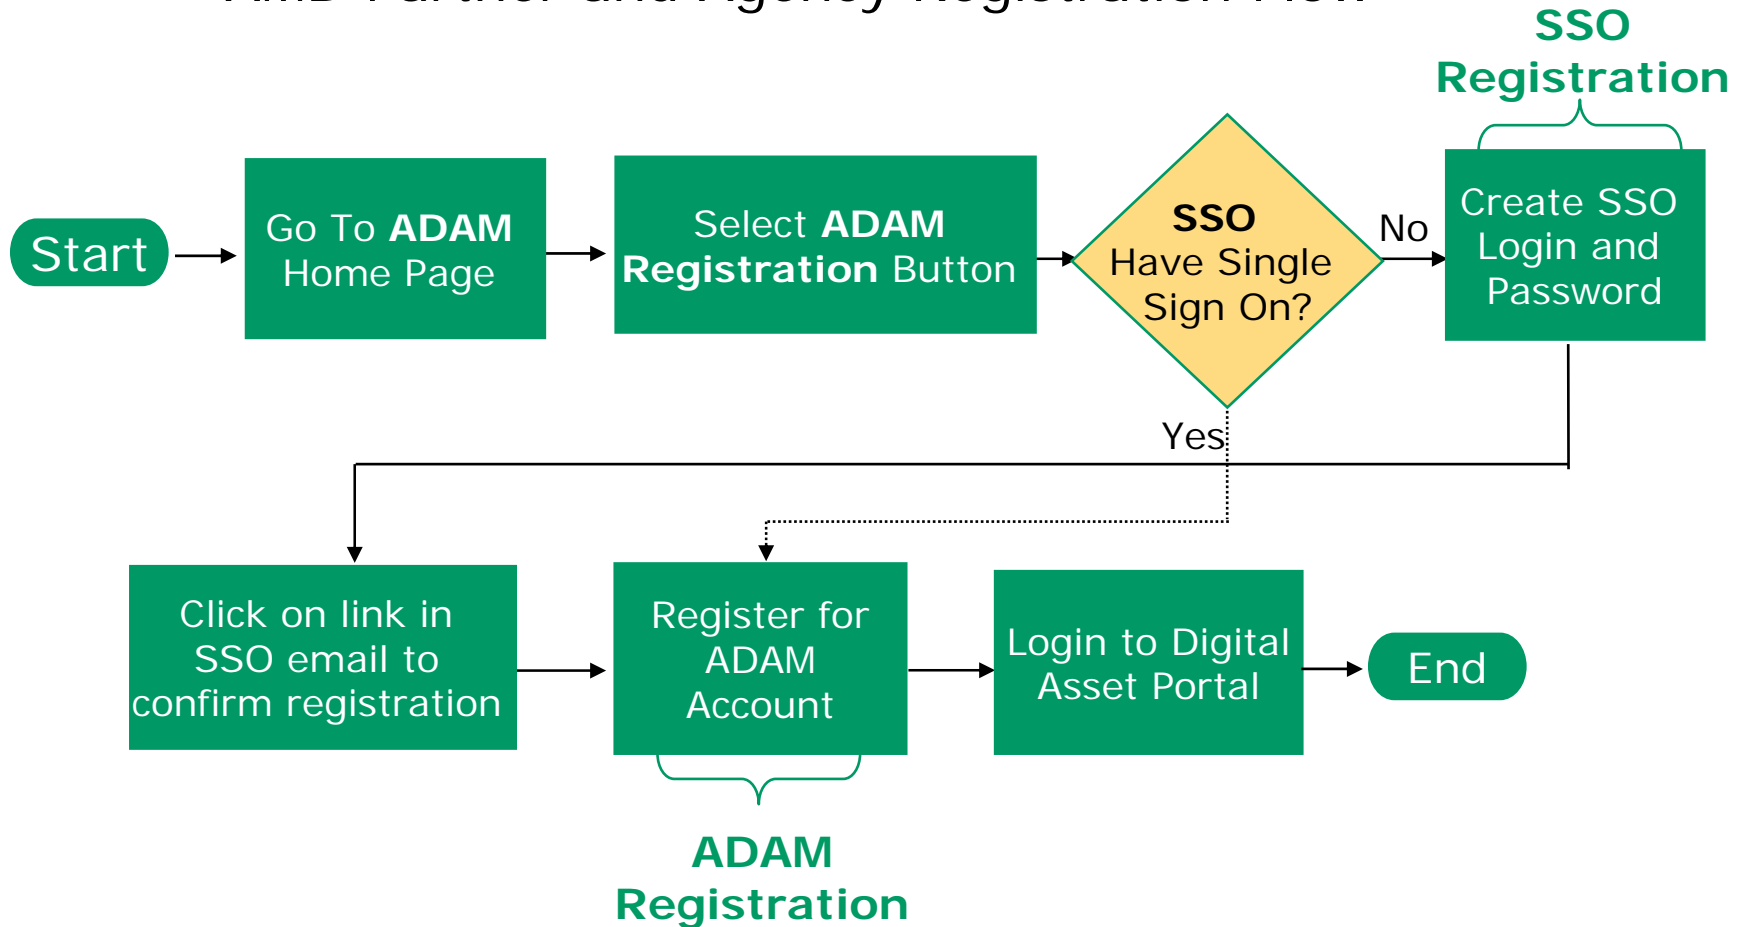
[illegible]

SSO Registration

Start

Go To **ADAM** Home Page

Select **ADAM Registration** Button

**SSO** Have Single Sign On?

No

Create SSO Login and Password

Yes

Click on link in SSO email to confirm registration

Register for ADAM Account

Login to Digital Asset Portal

End

ADAM Registration